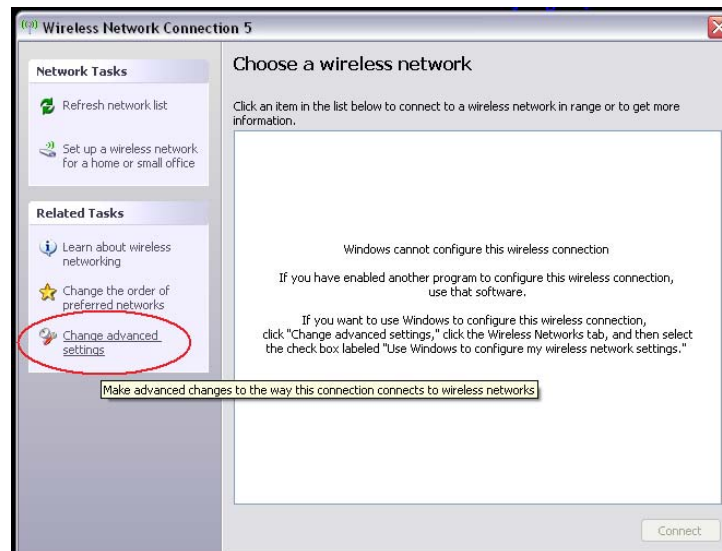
Wireless Network Connection 5

Network Tasks

Refresh network list

Set up a wireless network for a home or small office

Related Tasks

Learn about wireless networking

Change the order of preferred networks

Change advanced settings

Make advanced changes to the way this connection connects to wireless networks

Choose a wireless network

Click an item in the list below to connect to a wireless network in range or to get more information.

Windows cannot configure this wireless connection

If you have enabled another program to configure this wireless connection, use that software.

If you want to use Windows to configure this wireless connection, click "Change advanced settings," click the Wireless Networks tab, and then select the check box labeled "Use Windows to configure my wireless network settings."

Connect